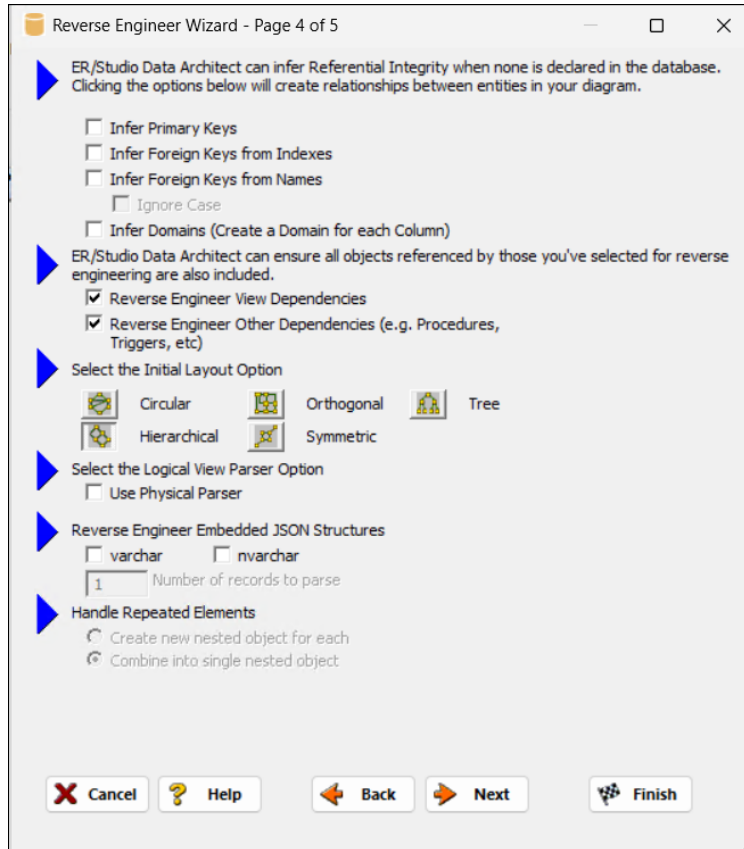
Reverse Engineer Wizard - Page 4 of 5

ER/Studio Data Architect can infer Referential Integrity when none is declared in the database. Clicking the options below will create relationships between entities in your diagram.

Infer Primary Keys
Infer Foreign Keys from Indexes
Infer Foreign Keys from Names
Ignore Case
Infer Domains (Create a Domain for each Column)

ER/Studio Data Architect can ensure all objects referenced by those you've selected for reverse engineering are also included.

Reverse Engineer View Dependencies
Reverse Engineer Other Dependencies (e.g. Procedures, Triggers, etc)

Select the Initial Layout Option

Circular
Orthogonal
Tree
Hierarchical
Symmetric

Select the Logical View Parser Option

Use Physical Parser

Reverse Engineer Embedded JSON Structures

varchar
nvarchar
1 Number of records to parse

Handle Repeated Elements

Create new nested object for each
Combine into single nested object

Cancel
Help
Back
Next
Finish